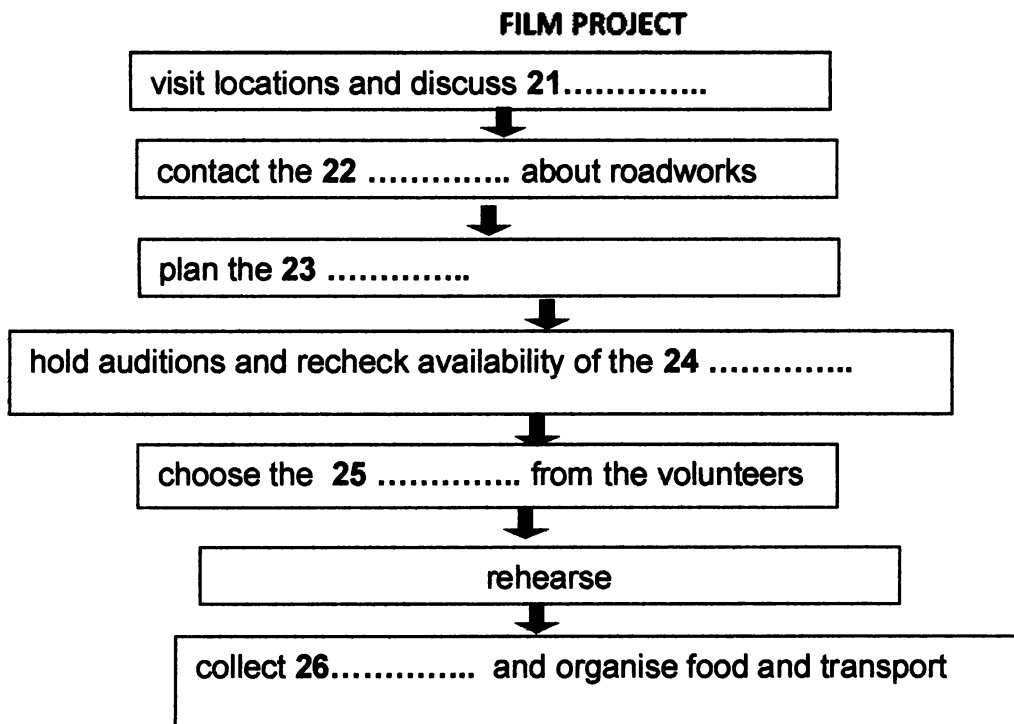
FILM PROJECT

visit locations and discuss **21**…………..

contact the **22** ………….. about roadworks

plan the **23** …………..

hold auditions and recheck availability of the **24** …………..

choose the **25** ………….. from the volunteers

rehearse

collect **26**………….. and organise food and transport